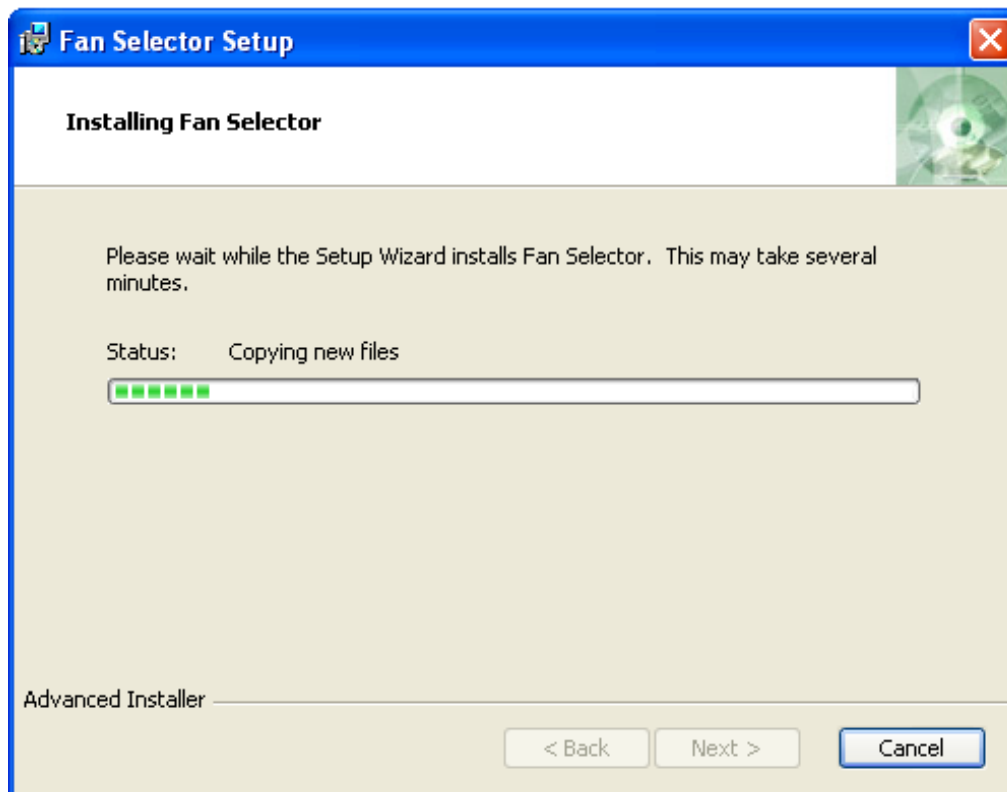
Fan Selector Setup

Installing Fan Selector

Please wait while the Setup Wizard installs Fan Selector. This may take several minutes.

Status: Copying new files

Advanced Installer

< Back
Next >
Cancel